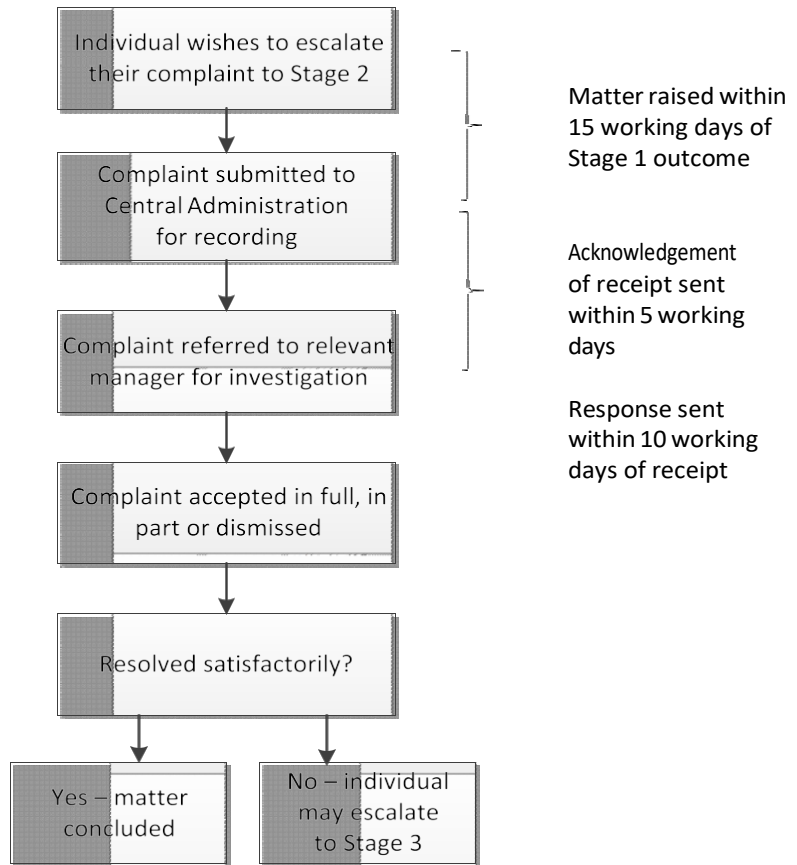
Individual wishes to escalate their complaint to Stage 2

Complaint submitted to Central Administration for recording

Complaint referred to relevant manager for investigation

Complaint accepted in full, in part or dismissed

Resolved satisfactorily?

Yes – matter concluded

No – individual may escalate to Stage 3

Matter raised within 15 working days of Stage 1 outcome

Acknowledgement of receipt sent within 5 working days

Response sent within 10 working days of receipt